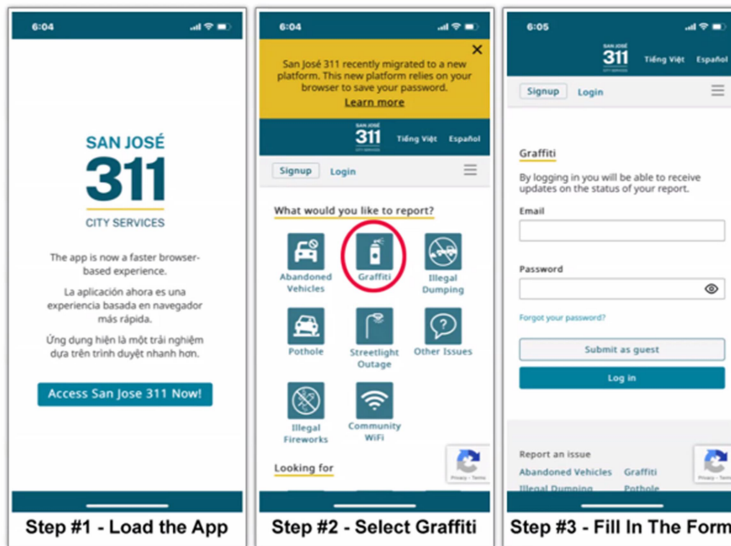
6:04

SAN JOSÉ
311
CITY SERVICES

The app is now a faster browser-based experience.

La aplicación ahora es una experiencia basada en navegador más rápida.

Ứng dụng hiện là một trải nghiệm dựa trên trình duyệt nhanh hơn.

Access San Jose 311 Now!

Step #1 - Load the App

6:04

San José 311 recently migrated to a new platform. This new platform relies on your browser to save your password.
Learn more

×

311
Tiếng Việt Español

Signup Login

What would you like to report?

Abandoned Vehicles
Graffiti
Illegal Dumping
Pothole
Streetlight Outage
Other Issues
Illegal Fireworks
Community WiFi

Looking for

Privacy - Terms

Step #2 - Select Graffiti

6:05

311
Tiếng Việt Español

Signup Login

Graffiti

By logging in you will be able to receive updates on the status of your report.

Email

Password

Forgot your password?

Submit as guest

Log in

Report an issue
Abandoned Vehicles Graffiti
Illegal Dumping Pothole

Privacy - Terms

Step #3 - Fill In The Form